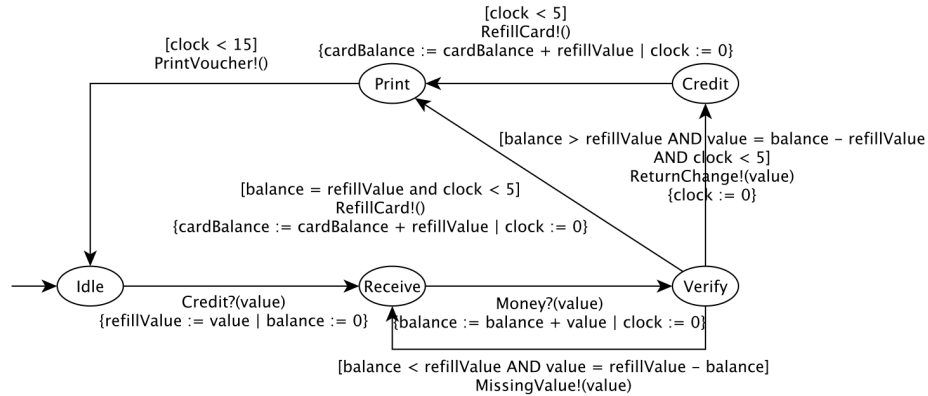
[clock < 5]
RefillCard!()
{cardBalance := cardBalance + refillValue | clock := 0}

[clock < 15]
PrintVoucher!()

Print

Credit

[balance > refillValue AND value = balance - refillValue
AND clock < 5]
ReturnChange!(value)
{clock := 0}

[balance = refillValue and clock < 5]
RefillCard!()
{cardBalance := cardBalance + refillValue | clock := 0}

Idle

Receive

Verify

Credit?(value)
{refillValue := value | balance := 0}

Money?(value)
{balance := balance + value | clock := 0}

[balance < refillValue AND value = refillValue - balance]
MissingValue!(value)